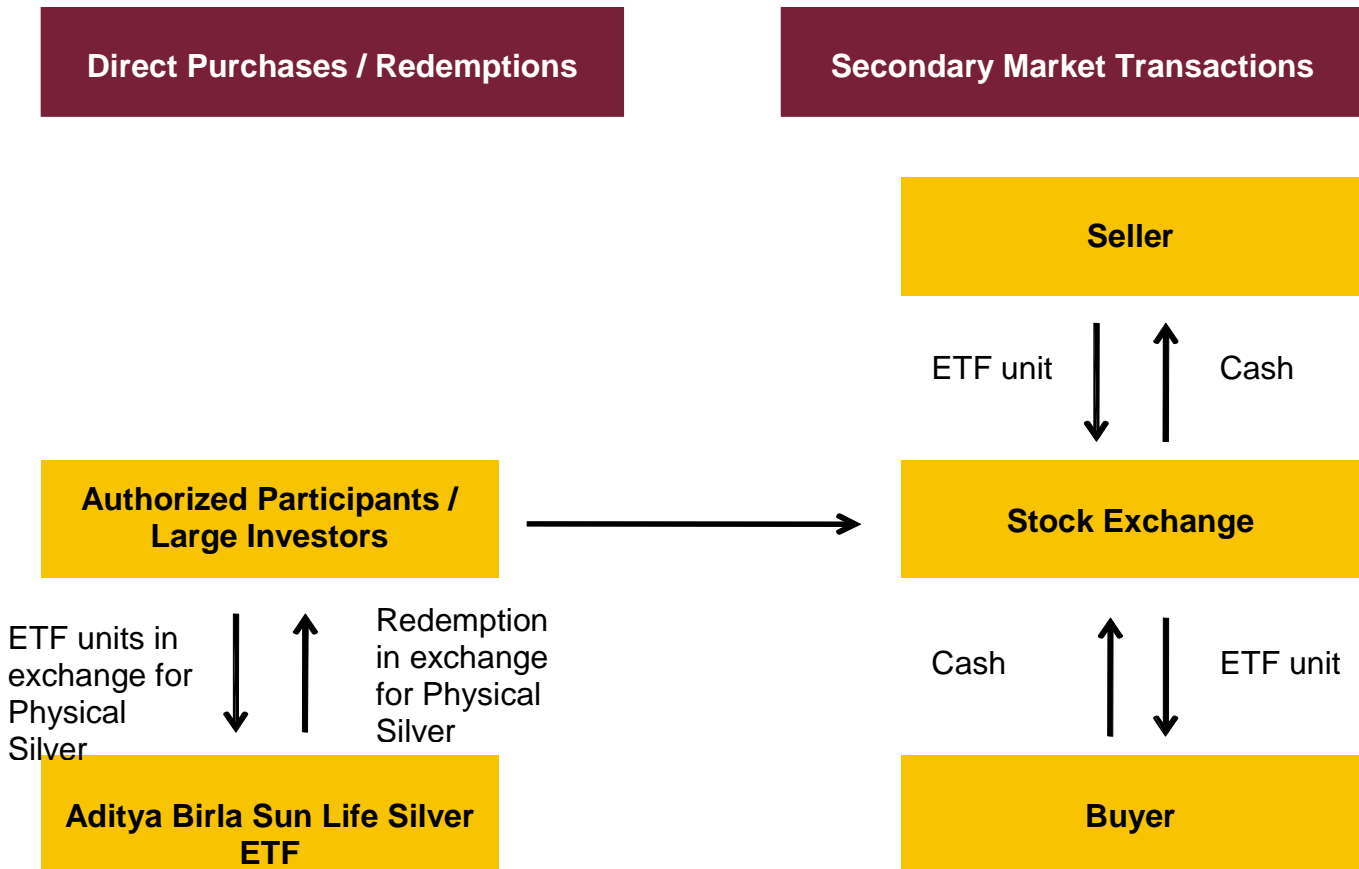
Direct Purchases / Redemptions

Secondary Market Transactions

Seller

ETF unit

Cash

Authorized Participants / Large Investors

Stock Exchange

ETF units in exchange for Physical Silver

Redemption in exchange for Physical Silver

Cash

ETF unit

Aditya Birla Sun Life Silver ETF

Buyer